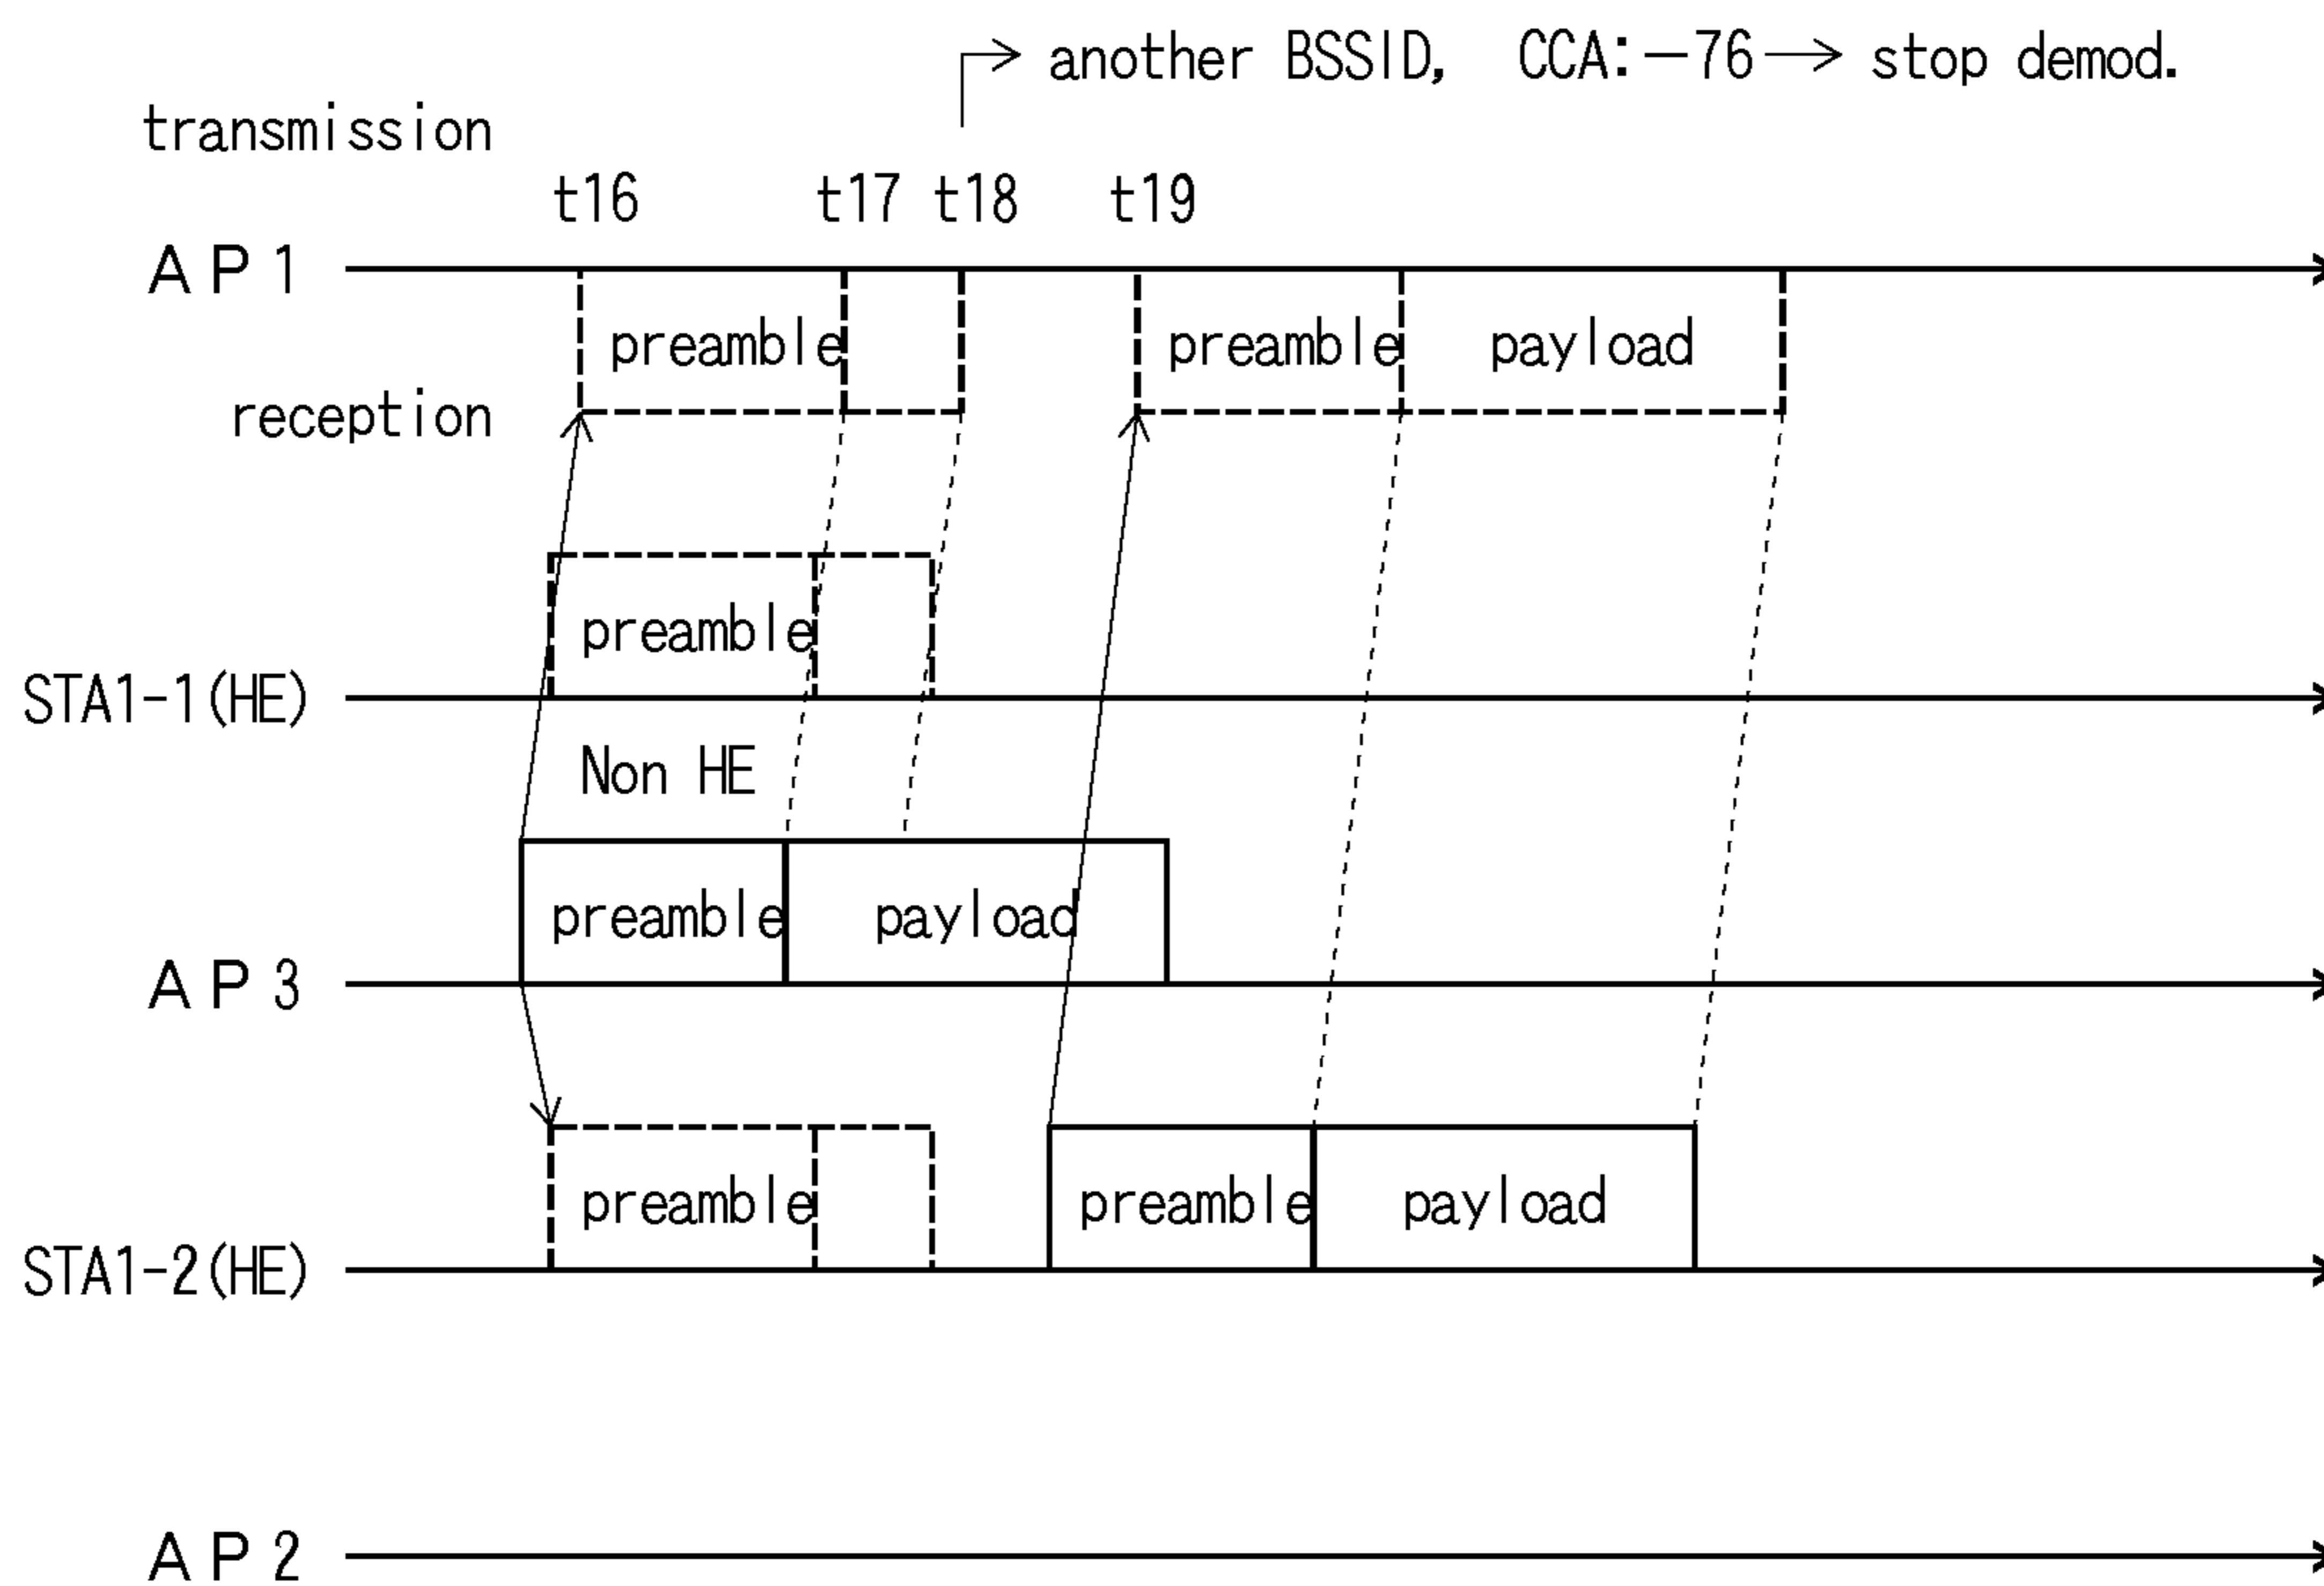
another BSSID, CCA:−76→ stop demod.

transmission

t16 t17 t18 t19

AP1

preamble

preamble payload

reception

preamble

STA1-1(HE)

Non HE

preamble payload

AP3

preamble

preamble payload

STA1-2(HE)

AP2